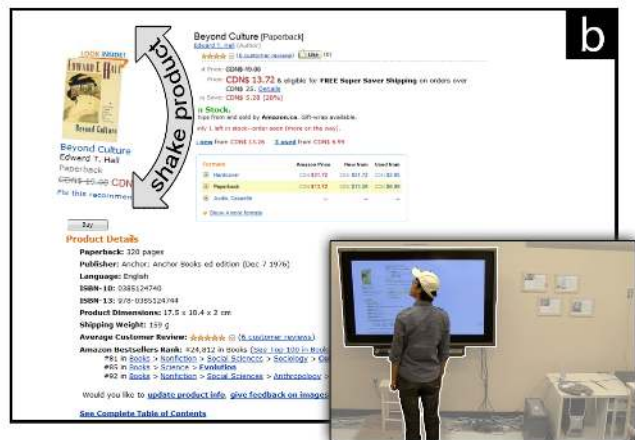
b

LOOK INSIDE!

EDWARD T. HALL

Beyond Culture

Beyond Culture
Edward T. Hall
Paperback
CDN$ 15.00 CDN

shake product

Beyond Culture [Paperback]
Edward T. Hall (Author)
(6 customer reviews) Like

Price: CDN$ 19.99 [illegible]
CDN$ 13.72 & eligible for FREE Super Saver Shipping on orders over CDN$ 25. Details
You Save: CDN$ 5.28 (28%)

In Stock.
Ships from and sold by Amazon.ca. Gift-wrap available.

Only 1 left in stock--order soon (more on the way).

| Formats | Amazon Price | New from | Used from |
|---|---|---|---|
| Hardcover | CDN$ 37.72 | CDN$ 37.72 | CDN$ 5.95 |
| Paperback | CDN$ 13.72 | CDN$ 11.30 | CDN$ 6.99 |
| Audio, Cassette | -- | -- | -- |

Show more formats

Buy

Product Details
Paperback: 320 pages
Publisher: Anchor; Anchor Books ed edition (Dec 7 1976)
Language: English
ISBN-10: 0385124740
ISBN-13: 978-0385124744
Product Dimensions: 17.5 x 10.4 x 2 cm
Shipping Weight: 159 g
Average Customer Review: (6 customer reviews)
Amazon Bestsellers Rank: #24,812 in Books (See Top 100 in Books)
#81 in Books > Nonfiction > Social Sciences > Sociology > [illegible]
#85 in Books > Science > Evolution
#92 in Books > Nonfiction > Social Sciences > Anthropology > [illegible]

Would you like to update product info, give feedback on images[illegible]

See Complete Table of Contents